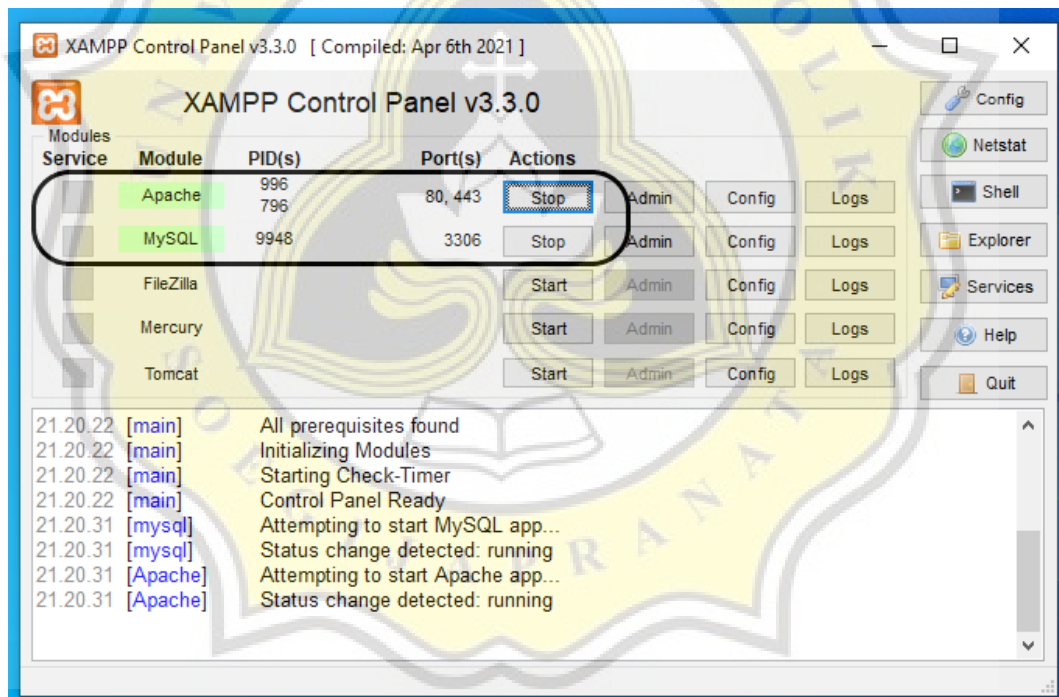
XAMPP Control Panel v3.3.0 [ Compiled: Apr 6th 2021 ]

XAMPP Control Panel v3.3.0

Config
Netstat
Shell
Explorer
Services
Help
Quit

Modules

| Service | Module | PID(s) | Port(s) | Actions | | | |
|---|---|---|---|---|---|---|---|
| | Apache | 996 796 | 80, 443 | Stop | Admin | Config | Logs |
| | MySQL | 9948 | 3306 | Stop | Admin | Config | Logs |
| | FileZilla | | | Start | Admin | Config | Logs |
| | Mercury | | | Start | Admin | Config | Logs |
| | Tomcat | | | Start | Admin | Config | Logs |

21.20.22 [main] All prerequisites found
21.20.22 [main] Initializing Modules
21.20.22 [main] Starting Check-Timer
21.20.22 [main] Control Panel Ready
21.20.31 [mysql] Attempting to start MySQL app...
21.20.31 [mysql] Status change detected: running
21.20.31 [Apache] Attempting to start Apache app...
21.20.31 [Apache] Status change detected: running